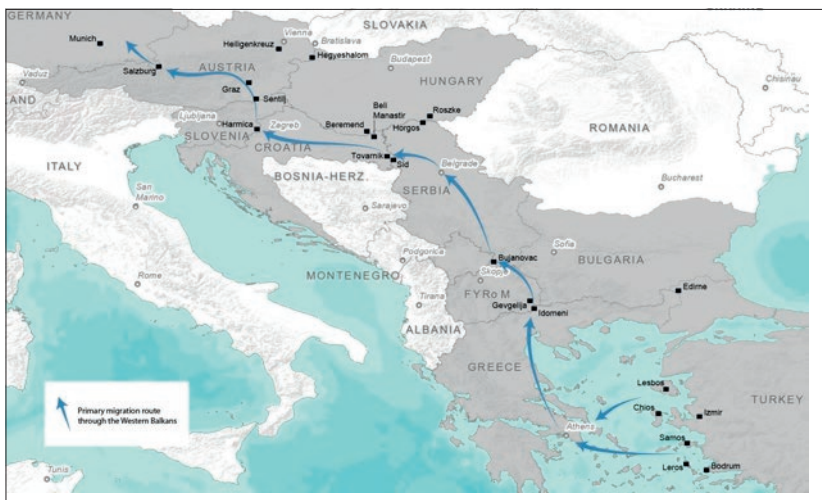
GERMANY
SLOVAKIA
Munich
Heiligenkreuz
Vienna
Bratislava
Hegyeshalom
Budapest
Chisinau
Vaduz
AUSTRIA
Salzburg
HUNGARY
AND
Graz
Sentilj
Beli Manastir
Roszke
Beremend
Horgos
Ljubljana
Harmica
Zagreb
ROMANIA
SLOVENIA
CROATIA
ITALY
Tovarnik
Sid
Belgrade
BOSNIA-HERZ.
SERBIA
Bucharest
San Marino
Sarajevo
Sofia
Podgorica
Bujanovac
BULGARIA
Rome
MONTENEGRO
Skopje
FYRo M
Edirne
Tirana
Gevgelija
Idomeni
ALBANIA
GREECE
Lesbos
TURKEY
Primary migration route through the Western Balkans
Chios
Izmir
Athens
Samos
Tunis
Leros
Bodrum